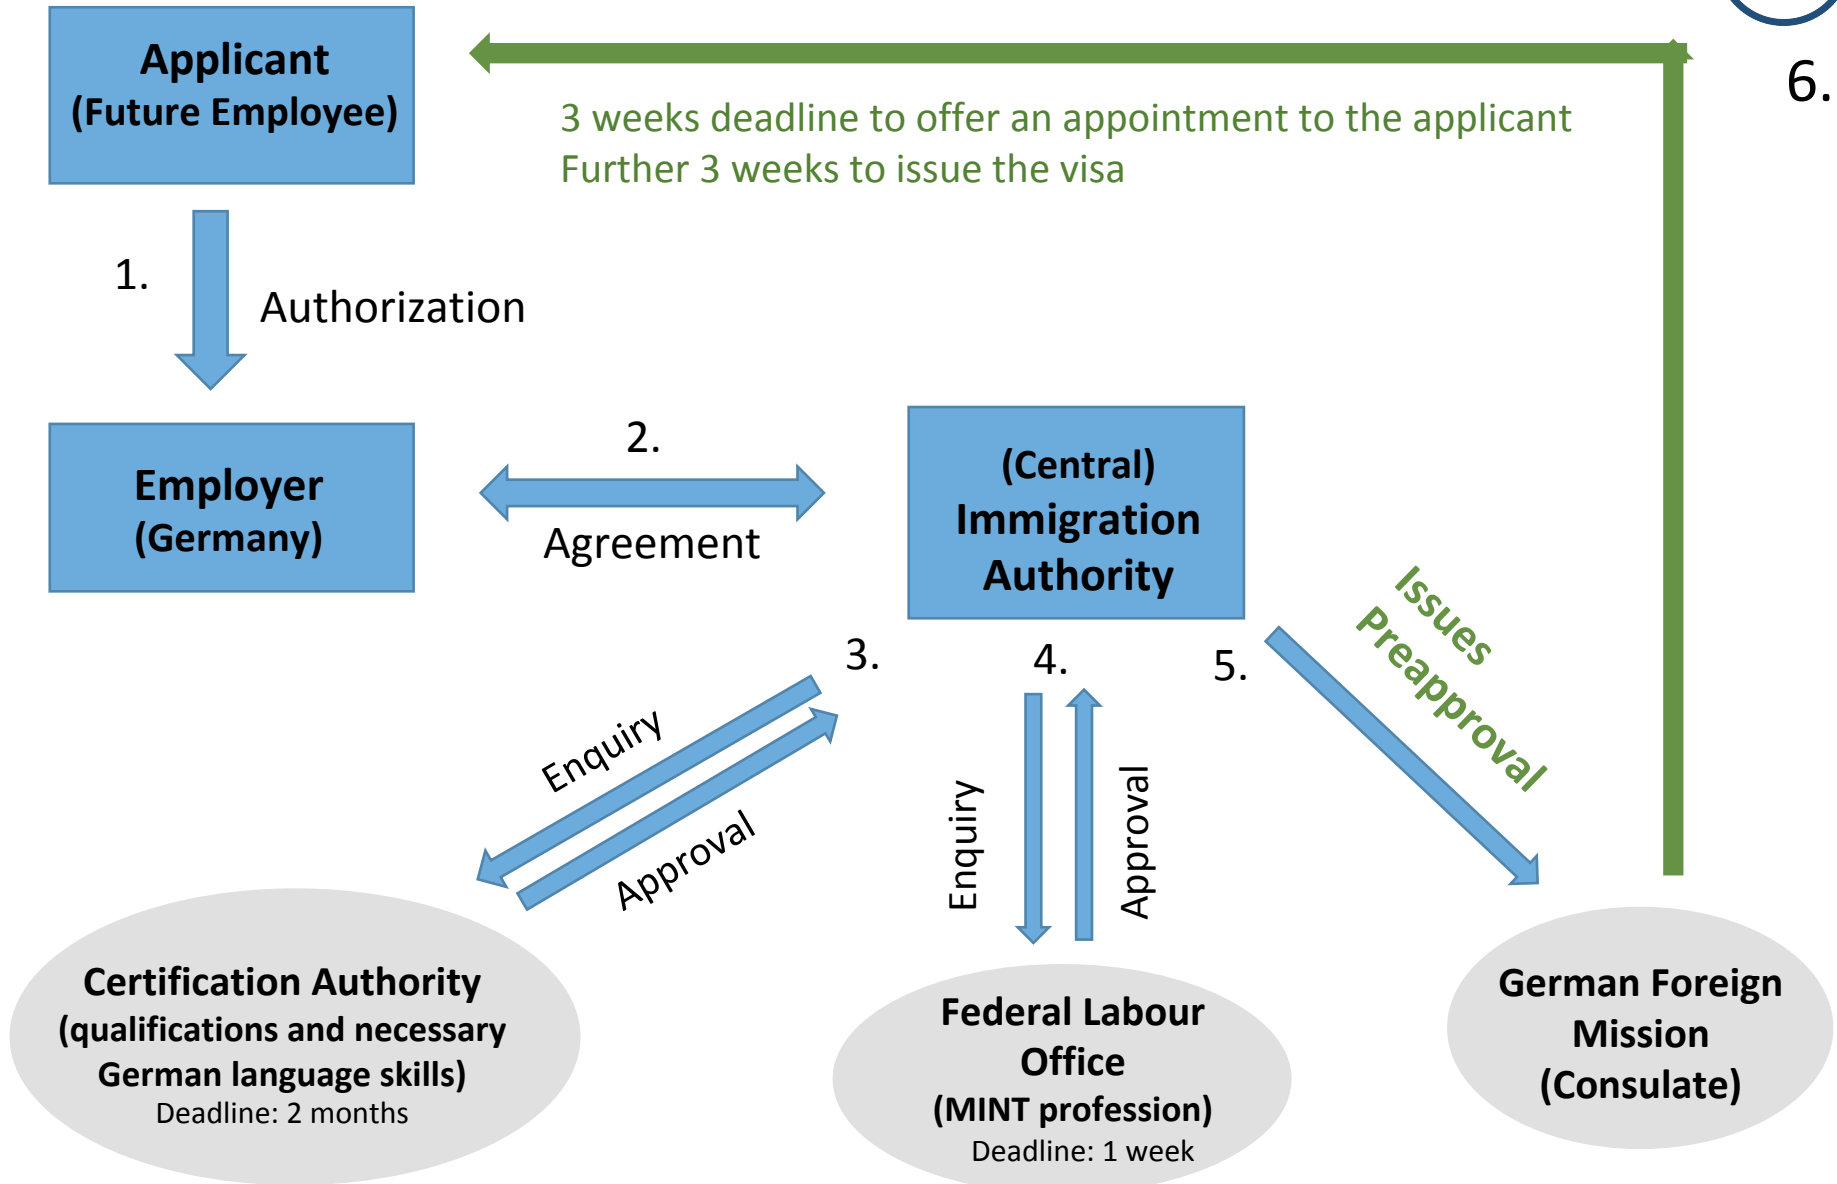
Applicant
(Future Employee)

3 weeks deadline to offer an appointment to the applicant
Further 3 weeks to issue the visa

6.

1.

Authorization

Employer
(Germany)

2.

Agreement

(Central)
Immigration
Authority

3.

4.

5.

Issues
Preapproval

Enquiry

Approval

Enquiry

Approval

Certification Authority
(qualifications and necessary German language skills)
Deadline: 2 months

Federal Labour Office
(MINT profession)
Deadline: 1 week

German Foreign Mission
(Consulate)